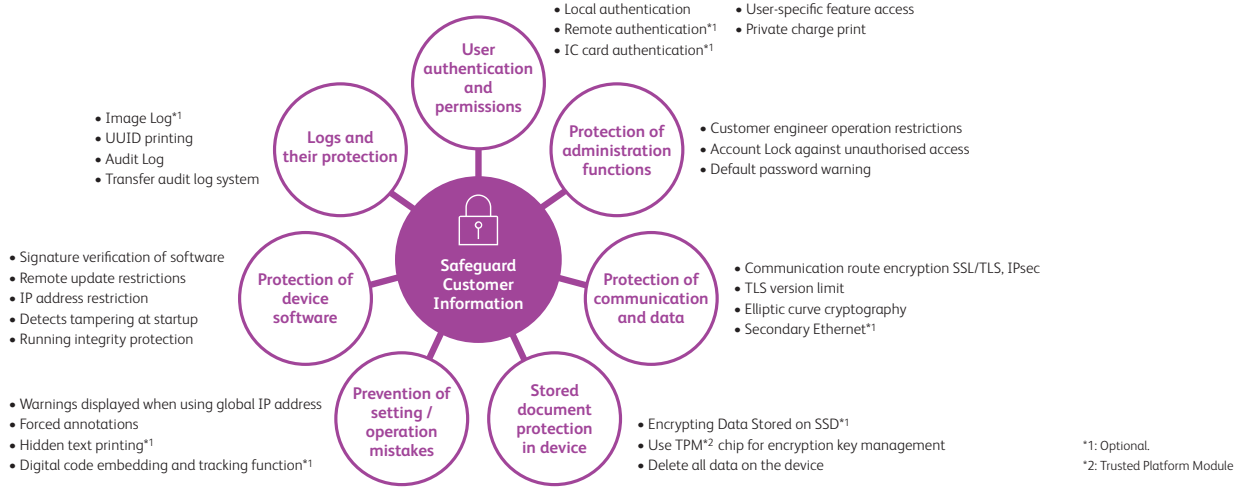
User authentication and permissions

• Local authentication
• Remote authentication*1
• IC card authentication*1
• User-specific feature access
• Private charge print

Logs and their protection

• Image Log*1
• UUID printing
• Audit Log
• Transfer audit log system

Protection of administration functions

• Customer engineer operation restrictions
• Account Lock against unauthorised access
• Default password warning

Safeguard Customer Information

Protection of device software

• Signature verification of software
• Remote update restrictions
• IP address restriction
• Detects tampering at startup
• Running integrity protection

Protection of communication and data

• Communication route encryption SSL/TLS, IPsec
• TLS version limit
• Elliptic curve cryptography
• Secondary Ethernet*1

Prevention of setting / operation mistakes

• Warnings displayed when using global IP address
• Forced annotations
• Hidden text printing*1
• Digital code embedding and tracking function*1

Stored document protection in device

• Encrypting Data Stored on SSD*1
• Use TPM*2 chip for encryption key management
• Delete all data on the device

*1: Optional.
*2: Trusted Platform Module